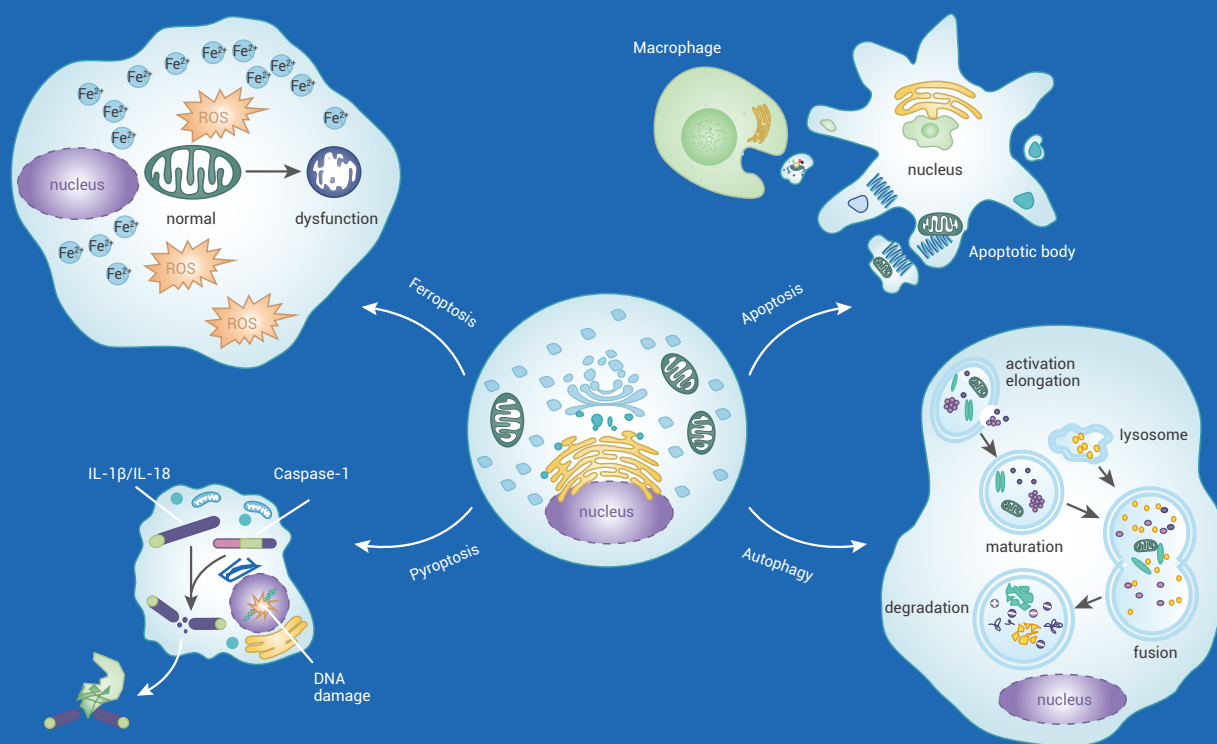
$Fe^{2+}$ $Fe^{2+}$ $Fe^{2+}$ $Fe^{2+}$ $Fe^{2+}$ $Fe^{2+}$ $Fe^{2+}$ $Fe^{2+}$ $Fe^{2+}$ $Fe^{2+}$ $Fe^{2+}$

ROS

nucleus

normal

dysfunction

$Fe^{2+}$ $Fe^{2+}$ $Fe^{2+}$ $Fe^{2+}$ $Fe^{2+}$

ROS

ROS

Macrophage

nucleus

Apoptotic body

Ferroptosis

Apoptosis

nucleus

activation
elongation

lysosome

maturation

fusion

degradation

nucleus

IL-1β/IL-18

Caspase-1

Pyroptosis

Autophagy

DNA damage